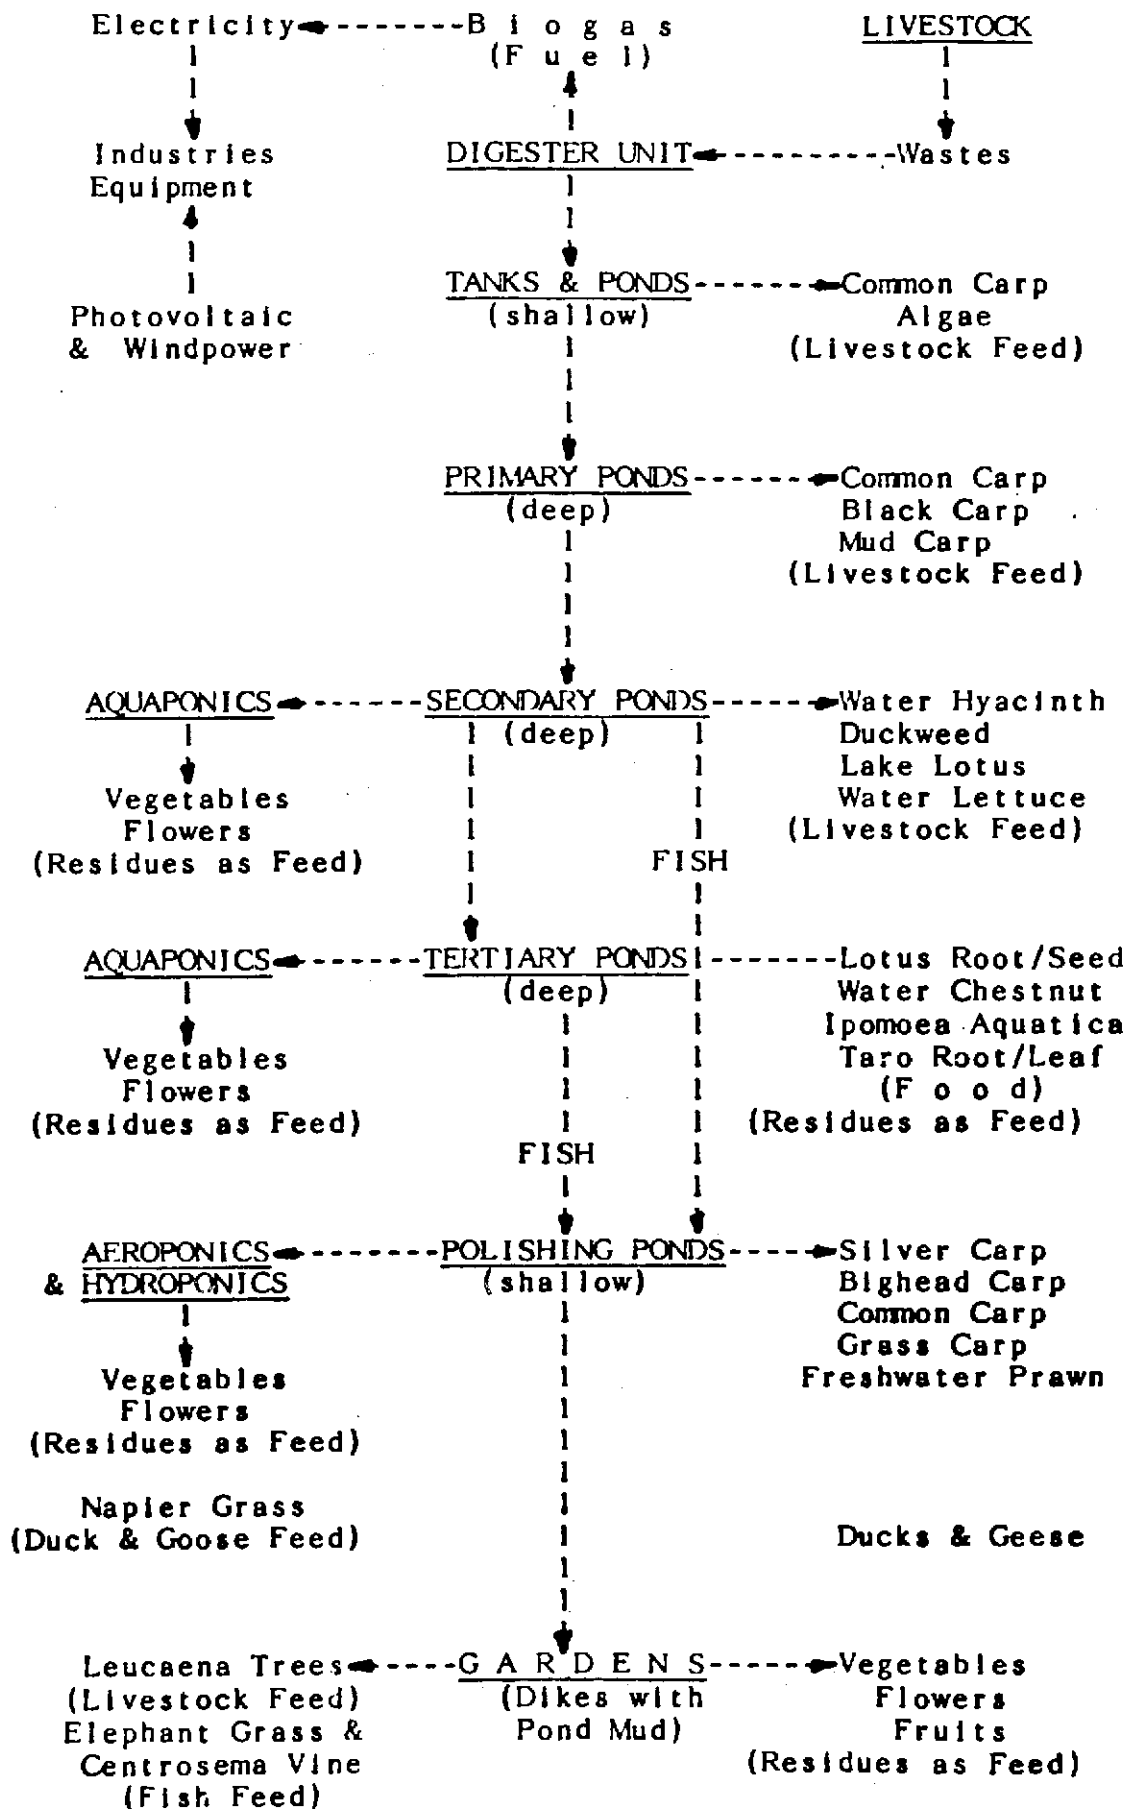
Electricity Biogas (Fuel) LIVESTOCK

Industries Equipment DIGESTER UNIT Wastes

Photovoltaic & Windpower

TANKS & PONDS (shallow) Common Carp Algae (Livestock Feed)

PRIMARY PONDS (deep) Common Carp Black Carp Mud Carp (Livestock Feed)

AQUAPONICS SECONDARY PONDS (deep) Water Hyacinth Duckweed Lake Lotus Water Lettuce (Livestock Feed)

Vegetables Flowers (Residues as Feed)

FISH

AQUAPONICS TERTIARY PONDS (deep) Lotus Root/Seed Water Chestnut Ipomoea Aquatica Taro Root/Leaf (Food) (Residues as Feed)

Vegetables Flowers (Residues as Feed)

FISH

AEROPONICS & HYDROPONICS POLISHING PONDS (shallow) Silver Carp Bighead Carp Common Carp Grass Carp Freshwater Prawn

Vegetables Flowers (Residues as Feed)

Napier Grass (Duck & Goose Feed)

Ducks & Geese

Leucaena Trees (Livestock Feed) Elephant Grass & Centrosema Vine (Fish Feed)

GARDENS (Dikes with Pond Mud)

Vegetables Flowers Fruits (Residues as Feed)